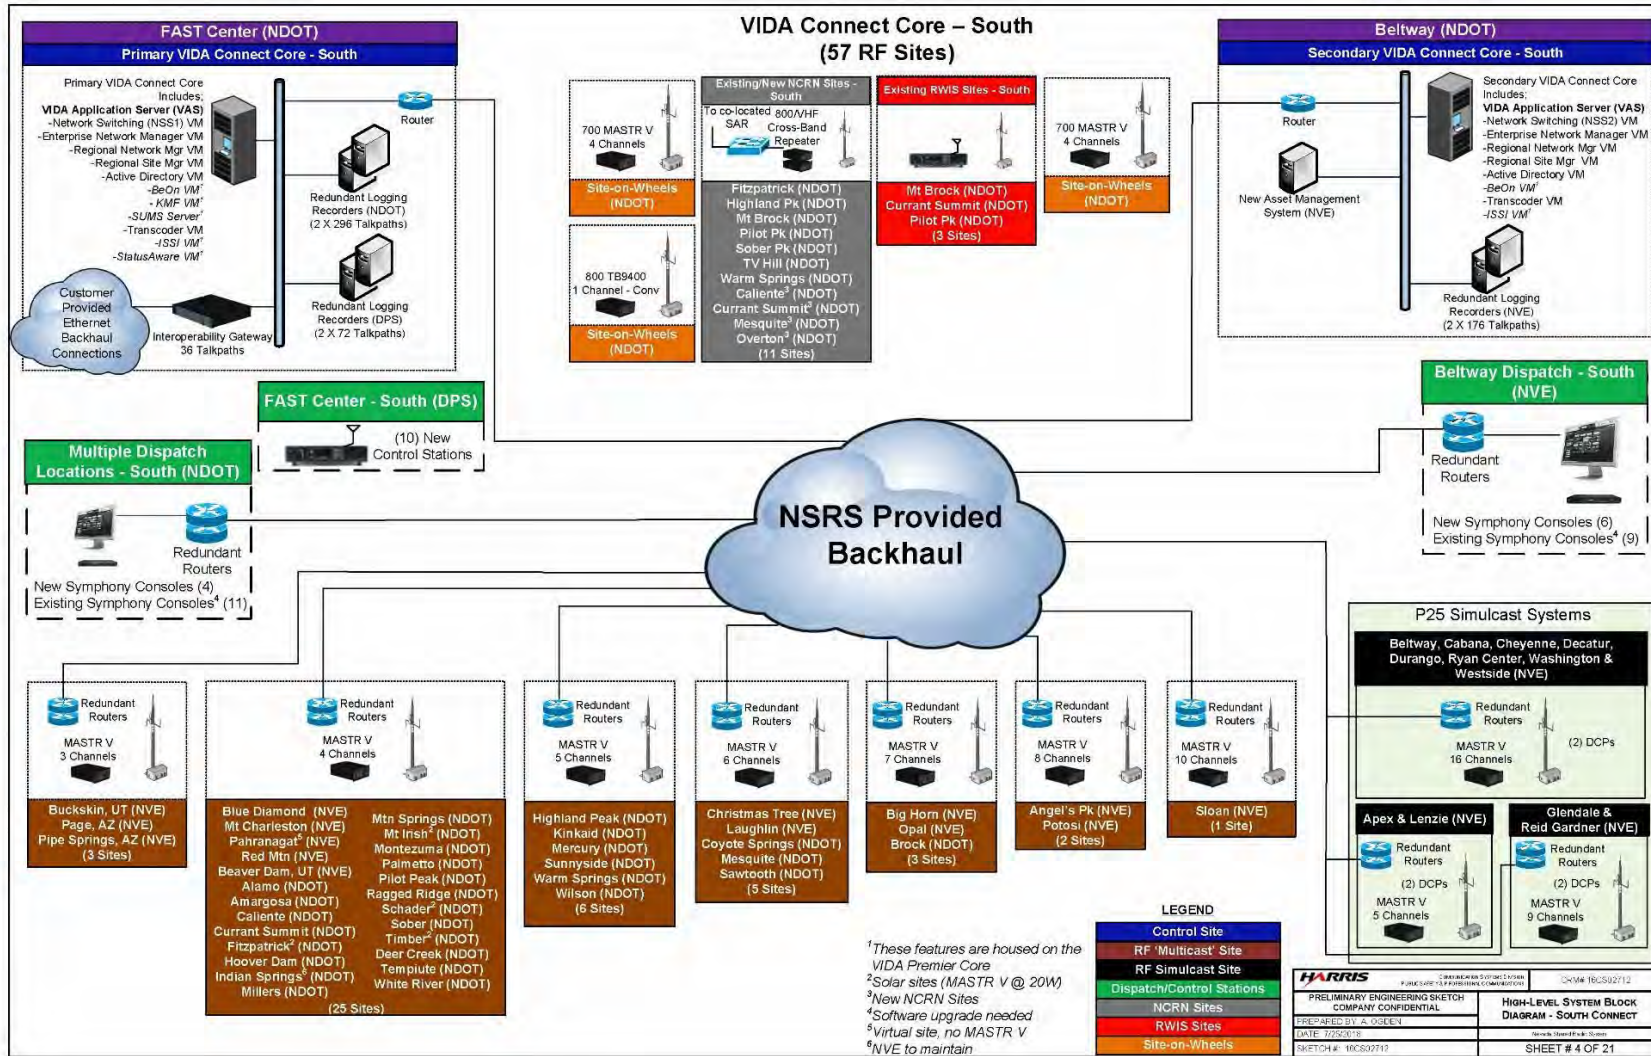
VIDA Connect Core – South
(57 RF Sites)

FAST Center (NDOT)
Primary VIDA Connect Core - South

Primary VIDA Connect Core Includes:
VIDA Application Server (VAS)
-Network Switching (NSS1) VM
-Enterprise Network Manager VM
-Regional Network Mgr VM
-Regional Site Mgr VM
-Active Directory VM
-BeOn VM$^1$
- KMF VM$^1$
-SUMS Server$^1$
-Transcoder VM
-ISSI VM$^1$
-StatusAware VM$^1$

Router

Redundant Logging Recorders (NDOT) (2 X 296 Talkpaths)

Redundant Logging Recorders (DPS) (2 X 72 Talkpaths)

Customer Provided Ethernet Backhaul Connections

Interoperability Gateway 36 Talkpaths

700 MASTR V 4 Channels
Site-on-Wheels (NDOT)

Existing/New NCRN Sites - South
To co-located SAR
800/VHF Cross-Band Repeater
Fitzpatrick (NDOT)
Highland Pk (NDOT)
Mt Brock (NDOT)
Pilot Pk (NDOT)
Sober Pk (NDOT)
TV Hill (NDOT)
Warm Springs (NDOT)
Caliente$^3$ (NDOT)
Currant Summit$^3$ (NDOT)
Mesquite$^3$ (NDOT)
Overton$^3$ (NDOT)
(11 Sites)

800 TB9400 1 Channel - Conv
Site-on-Wheels (NDOT)

Existing RWIS Sites - South
Mt Brock (NDOT)
Currant Summit (NDOT)
Pilot Pk (NDOT)
(3 Sites)

700 MASTR V 4 Channels
Site-on-Wheels (NDOT)

Beltway (NDOT)
Secondary VIDA Connect Core - South

Router

New Asset Management System (NVE)

Secondary VIDA Connect Core Includes:
VIDA Application Server (VAS)
-Network Switching (NSS2) VM
-Enterprise Network Manager VM
-Regional Network Mgr VM
-Regional Site Mgr VM
-Active Directory VM
-BeOn VM$^1$
-Transcoder VM
-ISSI VM$^1$

Redundant Logging Recorders (NVE) (2 X 176 Talkpaths)

FAST Center - South (DPS)
(10) New Control Stations

Multiple Dispatch Locations - South (NDOT)
Redundant Routers
New Symphony Consoles (4)
Existing Symphony Consoles$^4$ (11)

NSRS Provided Backhaul

Beltway Dispatch - South (NVE)
Redundant Routers
New Symphony Consoles (6)
Existing Symphony Consoles$^4$ (9)

P25 Simulcast Systems
Beltway, Cabana, Cheyenne, Decatur, Durango, Ryan Center, Washington & Westside (NVE)
Redundant Routers
MASTR V 16 Channels
(2) DCPs

Apex & Lenzie (NVE)
Redundant Routers
(2) DCPs
MASTR V 5 Channels

Glendale & Reid Gardner (NVE)
Redundant Routers
(2) DCPs
MASTR V 9 Channels

Redundant Routers
MASTR V 3 Channels
Buckskin, UT (NVE)
Page, AZ (NVE)
Pipe Springs, AZ (NVE)
(3 Sites)

Redundant Routers
MASTR V 4 Channels
Blue Diamond (NVE)
Mt Charleston (NVE)
Pahranagat$^5$ (NVE)
Red Mtn (NVE)
Beaver Dam, UT (NVE)
Alamo (NDOT)
Amargosa (NDOT)
Caliente (NDOT)
Currant Summit (NDOT)
Fitzpatrick$^2$ (NDOT)
Hoover Dam (NDOT)
Indian Springs$^6$ (NDOT)
Millers (NDOT)
Mtn Springs (NDOT)
Mt Irish$^2$ (NDOT)
Montezuma (NDOT)
Palmetto (NDOT)
Pilot Peak (NDOT)
Ragged Ridge (NDOT)
Schader$^2$ (NDOT)
Sober (NDOT)
Timber$^2$ (NDOT)
Deer Creek (NDOT)
Tempiute (NDOT)
White River (NDOT)
(25 Sites)

Redundant Routers
MASTR V 5 Channels
Highland Peak (NDOT)
Kinkaid (NDOT)
Mercury (NDOT)
Sunnyside (NDOT)
Warm Springs (NDOT)
Wilson (NDOT)
(6 Sites)

Redundant Routers
MASTR V 6 Channels
Christmas Tree (NVE)
Laughlin (NVE)
Coyote Springs (NDOT)
Mesquite (NDOT)
Sawtooth (NDOT)
(5 Sites)

Redundant Routers
MASTR V 7 Channels
Big Horn (NVE)
Opal (NVE)
Brock (NDOT)
(3 Sites)

Redundant Routers
MASTR V 8 Channels
Angel's Pk (NVE)
Potosi (NVE)
(2 Sites)

Redundant Routers
MASTR V 10 Channels
Sloan (NVE)
(1 Site)

$^1$These features are housed on the VIDA Premier Core
$^2$Solar sites (MASTR V @ 20W)
$^3$New NCRN Sites
$^4$Software upgrade needed
$^5$Virtual site, no MASTR V
$^6$NVE to maintain

LEGEND
Control Site
RF 'Multicast' Site
RF Simulcast Site
Dispatch/Control Stations
NCRN Sites
RWIS Sites
Site-on-Wheels

HARRIS
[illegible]
CHM# 18CS02712
PRELIMINARY ENGINEERING SKETCH COMPANY CONFIDENTIAL
PREPARED BY: A. OGDEN
DATE: 7/25/2018
SKETCH #: 18CS02712
HIGH-LEVEL SYSTEM BLOCK DIAGRAM - SOUTH CONNECT
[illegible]
SHEET # 4 OF 21